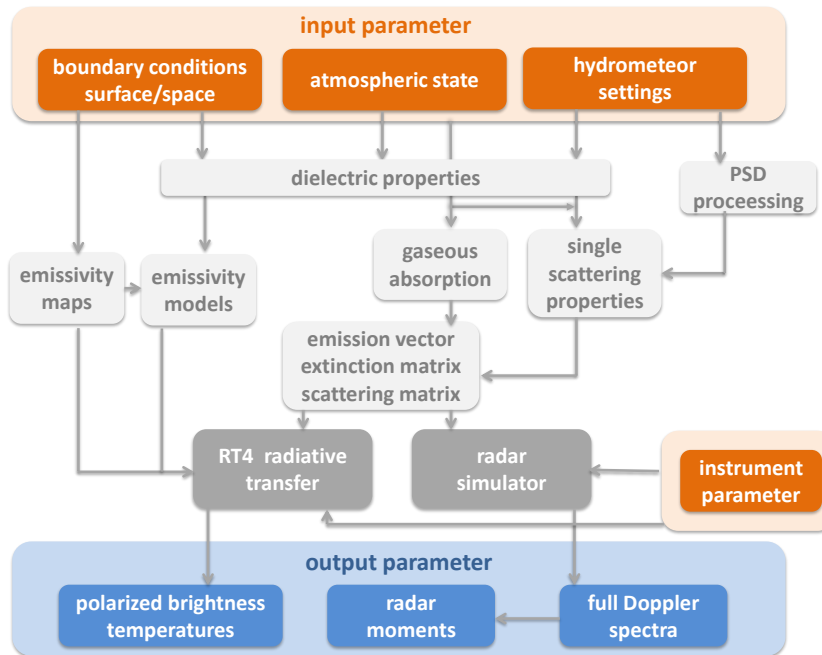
input parameter

boundary conditions surface/space

atmospheric state

hydrometeor settings

dielectric properties

PSD proceessing

emissivity maps

emissivity models

gaseous absorption

single scattering properties

emission vector extinction matrix scattering matrix

RT4 radiative transfer

radar simulator

instrument parameter

output parameter

polarized brightness temperatures

radar moments

full Doppler spectra